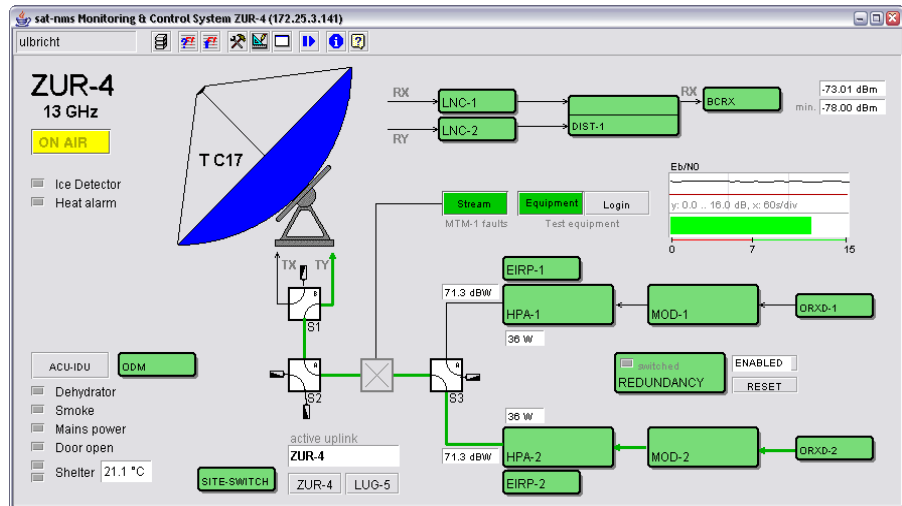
sat-nms Monitoring & Control System ZUR-4 (172.25.3.141)

ulbricht

ZUR-4
13 GHz

ON AIR

Ice Detector
Heat alarm

T C17

RX
RY
LNC-1
LNC-2
DIST-1
RX
BCRX
-73.01 dBm
min. -78.00 dBm

Eb/N0
y: 0.0 .. 16.0 dB, x: 60s/div
0
7
15

Stream
MTM-1 faults
Equipment
Login
Test equipment

TX
TY
S1
B
A
S2
A
S3

EIRP-1
71.3 dBW
HPA-1
36 W
MOD-1
ORXD-1

switched
REDUNDANCY
ENABLED
RESET

36 W
71.3 dBW
HPA-2
EIRP-2
MOD-2
ORXD-2

ACU-IDU
ODM
Dehydrator
Smoke
Mains power
Door open
Shelter 21.1 °C

active uplink
ZUR-4
ZUR-4
LUG-5
SITE-SWITCH